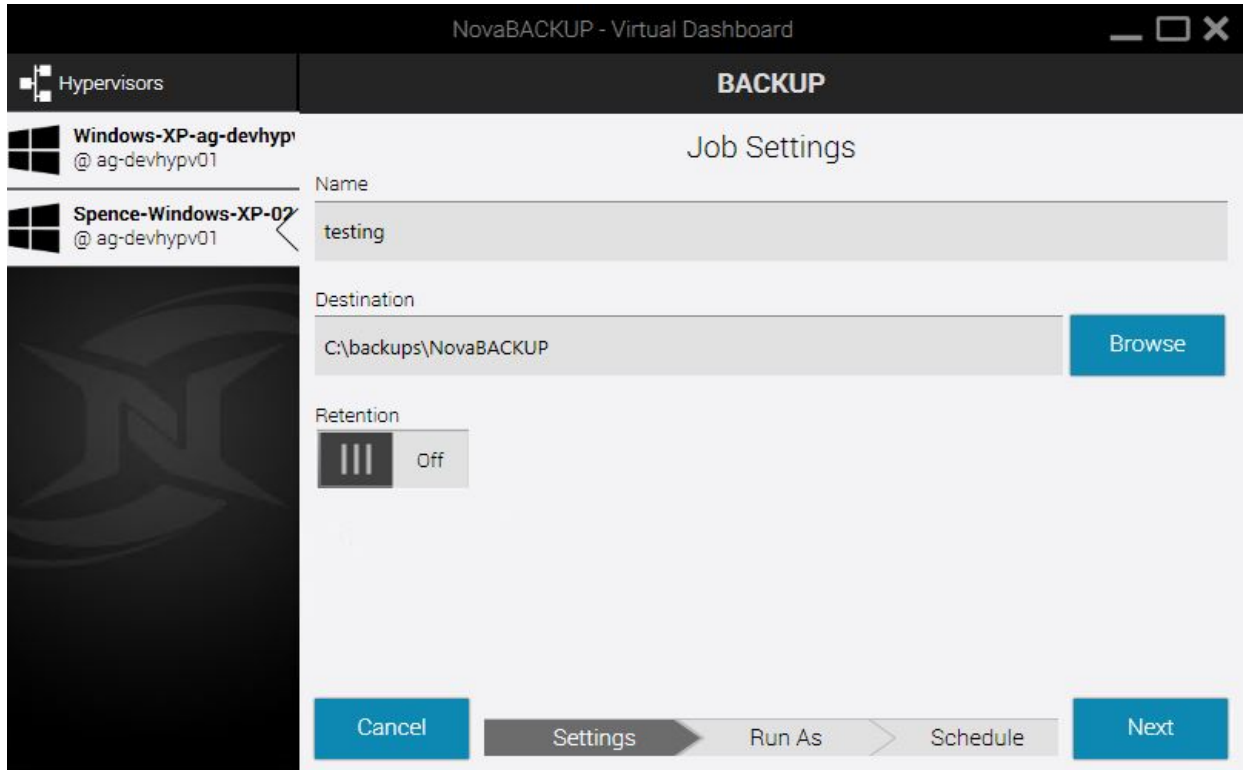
NovaBACKUP - Virtual Dashboard

Hypervisors

Windows-XP-ag-devhyp
@ ag-devhypv01

Spence-Windows-XP-0
@ ag-devhypv01

BACKUP

Job Settings

Name

testing

Destination

C:\backups\NovaBACKUP

Browse

Retention

Off

Cancel

Settings

Run As

Schedule

Next